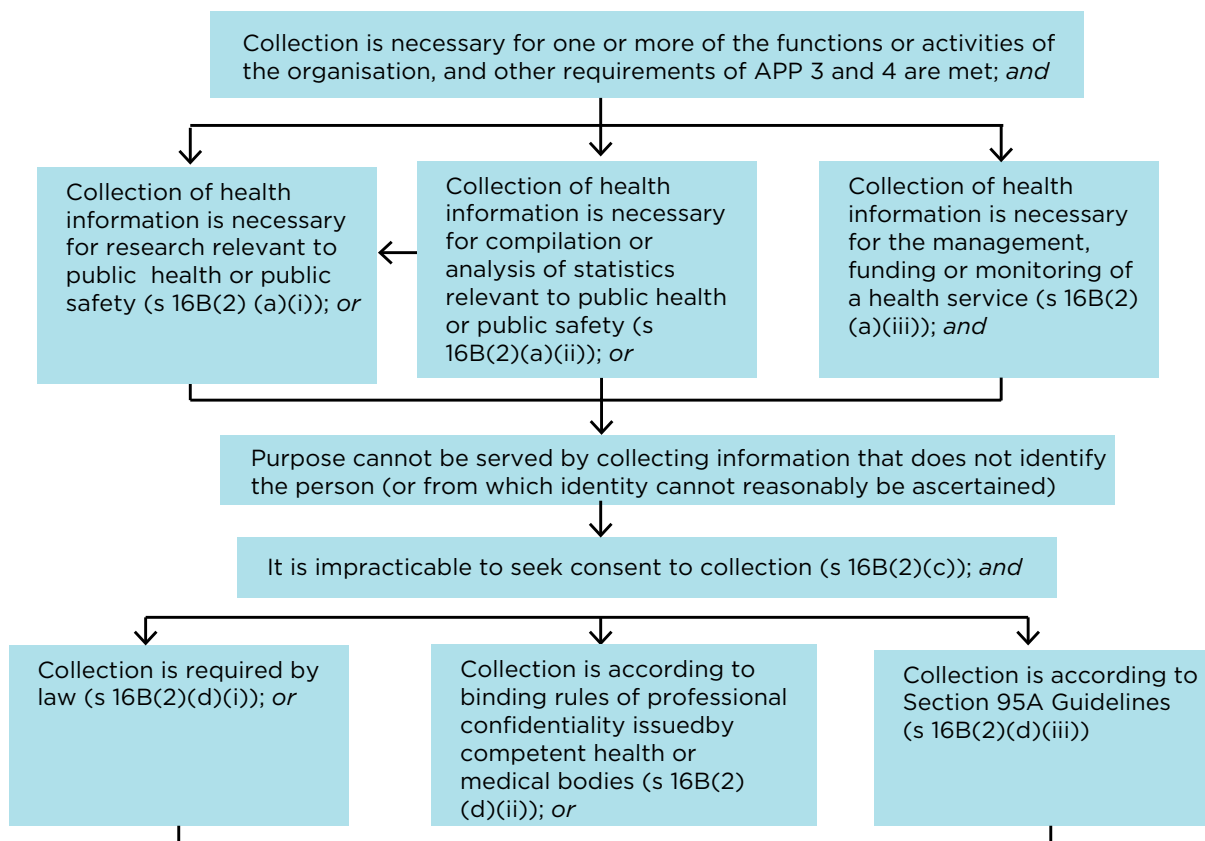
Collection is necessary for one or more of the functions or activities of the organisation, and other requirements of APP 3 and 4 are met; *and*

Collection of health information is necessary for research relevant to public health or public safety (s 16B(2) (a)(i)); *or*

Collection of health information is necessary for compilation or analysis of statistics relevant to public health or public safety (s 16B(2)(a)(ii)); *or*

Collection of health information is necessary for the management, funding or monitoring of a health service (s 16B(2) (a)(iii)); *and*

Purpose cannot be served by collecting information that does not identify the person (or from which identity cannot reasonably be ascertained)

It is impracticable to seek consent to collection (s 16B(2)(c)); *and*

Collection is required by law (s 16B(2)(d)(i)); *or*

Collection is according to binding rules of professional confidentiality issuedby competent health or medical bodies (s 16B(2) (d)(ii)); *or*

Collection is according to Section 95A Guidelines (s 16B(2)(d)(iii))